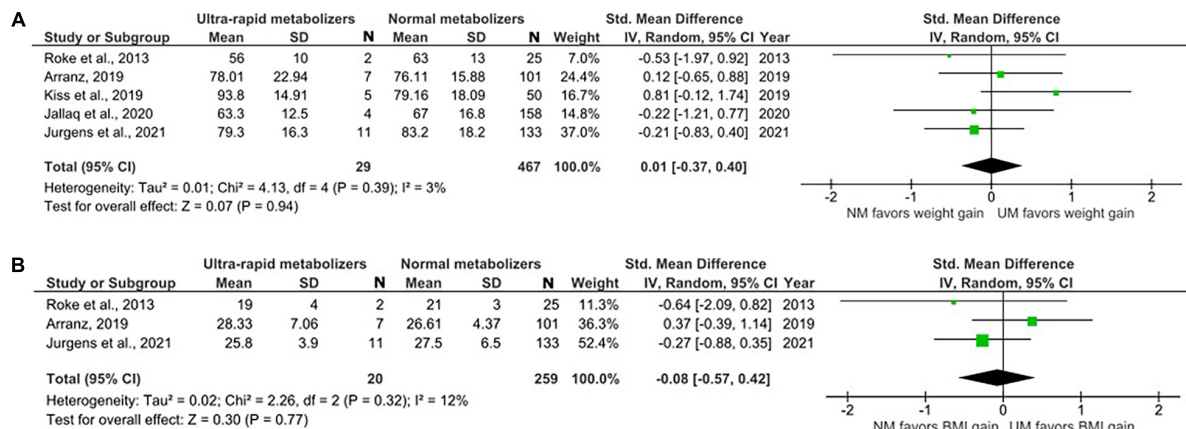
A

| Study or Subgroup | Ultra-rapid metabolizers Mean | SD | N | Normal metabolizers Mean | SD | N | Weight | Std. Mean Difference IV, Random, 95% CI | Year |
|---|---|---|---|---|---|---|---|---|---|
| Roke et al., 2013 | 56 | 10 | 2 | 63 | 13 | 25 | 7.0% | -0.53 [-1.97, 0.92] | 2013 |
| Arranz, 2019 | 78.01 | 22.94 | 7 | 76.11 | 15.88 | 101 | 24.4% | 0.12 [-0.65, 0.88] | 2019 |
| Kiss et al., 2019 | 93.8 | 14.91 | 5 | 79.16 | 18.09 | 50 | 16.7% | 0.81 [-0.12, 1.74] | 2019 |
| Jallaq et al., 2020 | 63.3 | 12.5 | 4 | 67 | 16.8 | 158 | 14.8% | -0.22 [-1.21, 0.77] | 2020 |
| Jurgens et al., 2021 | 79.3 | 16.3 | 11 | 83.2 | 18.2 | 133 | 37.0% | -0.21 [-0.83, 0.40] | 2021 |
| Total (95% CI) | | | 29 | | | 467 | 100.0% | 0.01 [-0.37, 0.40] | |

Heterogeneity: Tau² = 0.01; Chi² = 4.13, df = 4 (P = 0.39); I² = 3%
Test for overall effect: Z = 0.07 (P = 0.94)

Std. Mean Difference
IV, Random, 95% CI
-2 -1 0 1 2
NM favors weight gain UM favors weight gain

B

| Study or Subgroup | Ultra-rapid metabolizers Mean | SD | N | Normal metabolizers Mean | SD | N | Weight | Std. Mean Difference IV, Random, 95% CI | Year |
|---|---|---|---|---|---|---|---|---|---|
| Roke et al., 2013 | 19 | 4 | 2 | 21 | 3 | 25 | 11.3% | -0.64 [-2.09, 0.82] | 2013 |
| Arranz, 2019 | 28.33 | 7.06 | 7 | 26.61 | 4.37 | 101 | 36.3% | 0.37 [-0.39, 1.14] | 2019 |
| Jurgens et al., 2021 | 25.8 | 3.9 | 11 | 27.5 | 6.5 | 133 | 52.4% | -0.27 [-0.88, 0.35] | 2021 |
| Total (95% CI) | | | 20 | | | 259 | 100.0% | -0.08 [-0.57, 0.42] | |

Heterogeneity: Tau² = 0.02; Chi² = 2.26, df = 2 (P = 0.32); I² = 12%
Test for overall effect: Z = 0.30 (P = 0.77)

Std. Mean Difference
IV, Random, 95% CI
-2 -1 0 1 2
NM favors BMI gain UM favors BMI gain